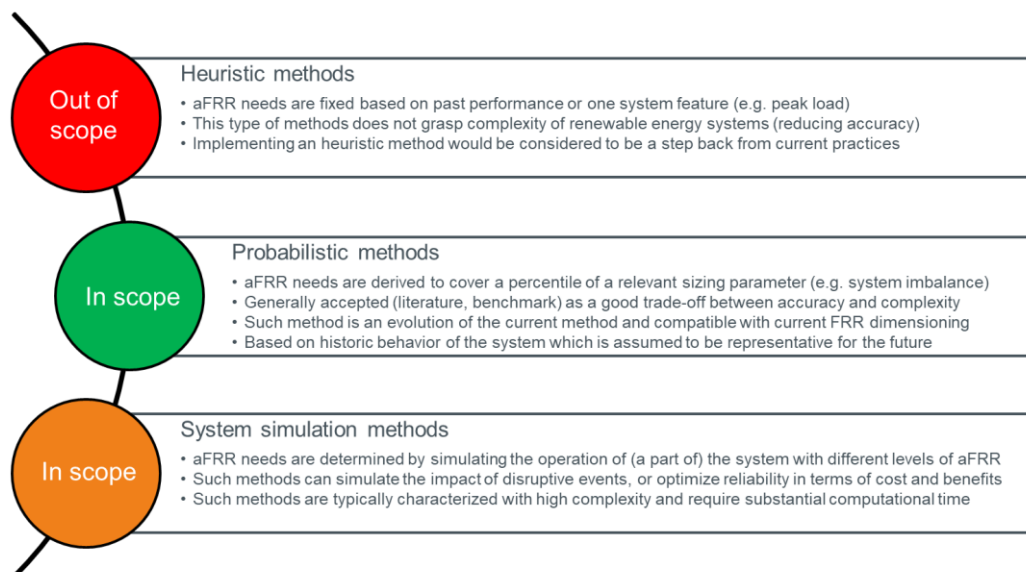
Out of scope

Heuristic methods

• aFRR needs are fixed based on past performance or one system feature (e.g. peak load)
• This type of methods does not grasp complexity of renewable energy systems (reducing accuracy)
• Implementing an heuristic method would be considered to be a step back from current practices

In scope

Probabilistic methods

• aFRR needs are derived to cover a percentile of a relevant sizing parameter (e.g. system imbalance)
• Generally accepted (literature, benchmark) as a good trade-off between accuracy and complexity
• Such method is an evolution of the current method and compatible with current FRR dimensioning
• Based on historic behavior of the system which is assumed to be representative for the future

In scope

System simulation methods

• aFRR needs are determined by simulating the operation of (a part of) the system with different levels of aFRR
• Such methods can simulate the impact of disruptive events, or optimize reliability in terms of cost and benefits
• Such methods are typically characterized with high complexity and require substantial computational time